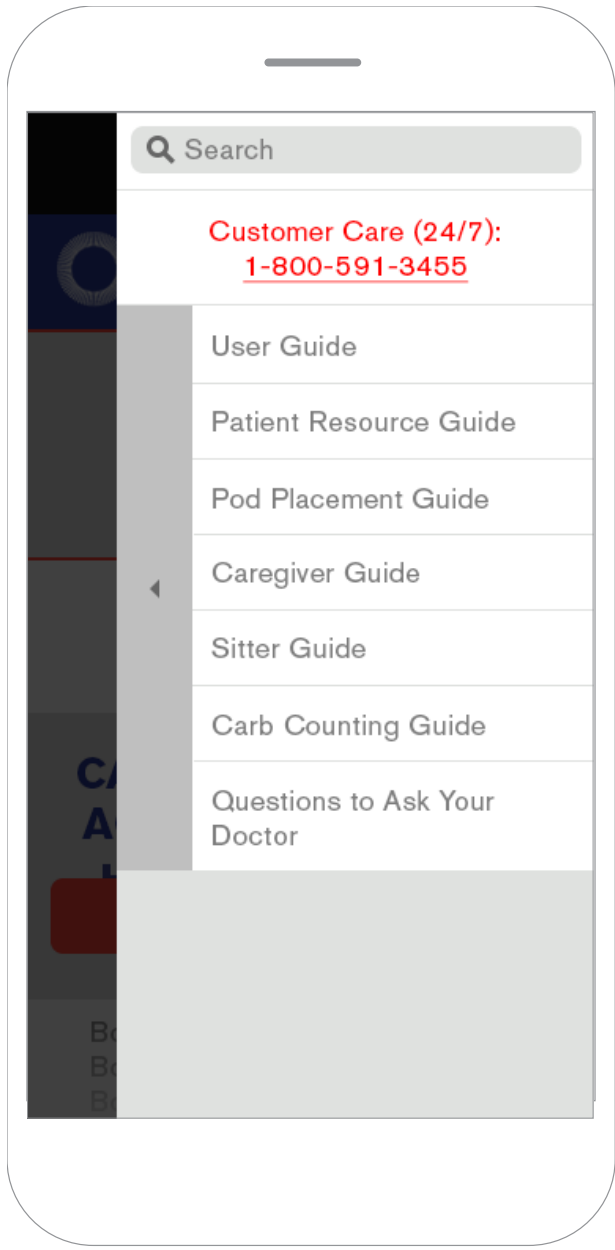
Search

Customer Care (24/7):
1-800-591-3455

User Guide

Patient Resource Guide

Pod Placement Guide

Caregiver Guide

Sitter Guide

Carb Counting Guide

Questions to Ask Your Doctor

CA
A
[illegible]

Bo
Bo
Bo